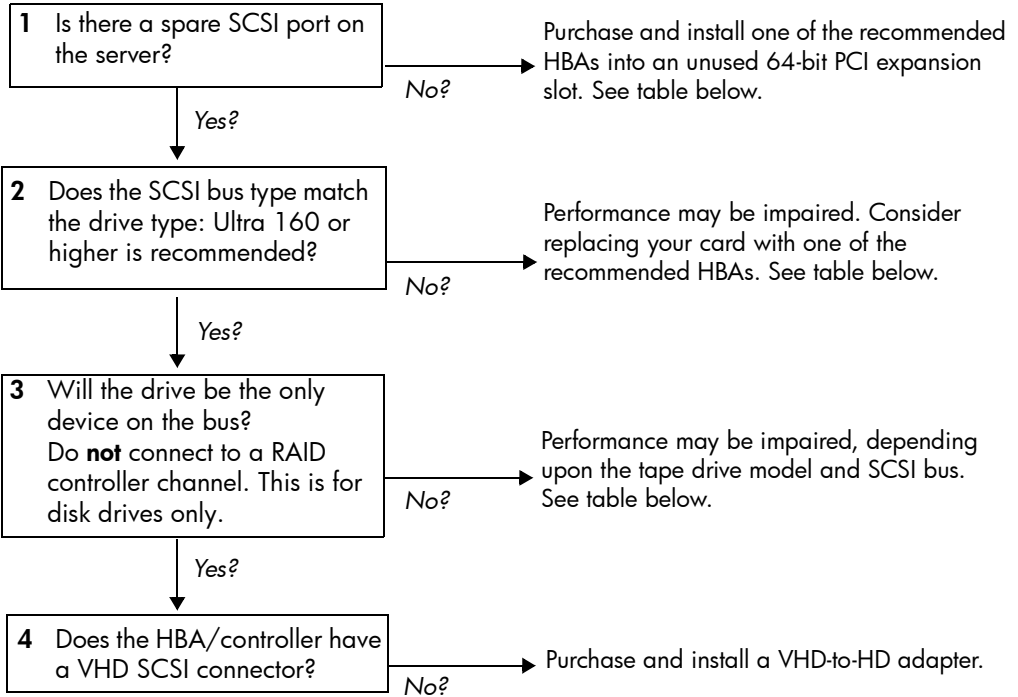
**1** Is there a spare SCSI port on the server?

*No?*

Purchase and install one of the recommended HBAs into an unused 64-bit PCI expansion slot. See table below.

*Yes?*

**2** Does the SCSI bus type match the drive type: Ultra 160 or higher is recommended?

*No?*

Performance may be impaired. Consider replacing your card with one of the recommended HBAs. See table below.

*Yes?*

**3** Will the drive be the only device on the bus? Do **not** connect to a RAID controller channel. This is for disk drives only.

*No?*

Performance may be impaired, depending upon the tape drive model and SCSI bus. See table below.

*Yes?*

**4** Does the HBA/controller have a VHD SCSI connector?

*No?*

Purchase and install a VHD-to-HD adapter.